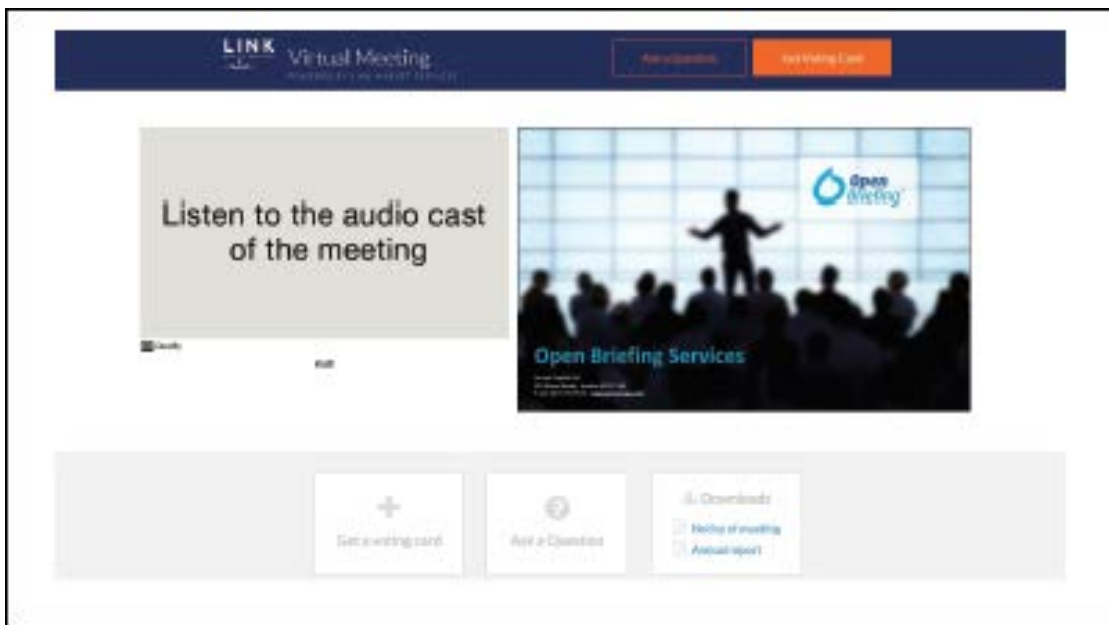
LINK Virtual Meeting
POWERED BY LINK MARKET SERVICES

Ask a Question

Get Voting Card

Listen to the audio cast of the meeting

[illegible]

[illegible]

Open Briefing

Open Briefing Services

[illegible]

Get a voting card

Ask a Question

Downloads

Notice of meeting

Annual report